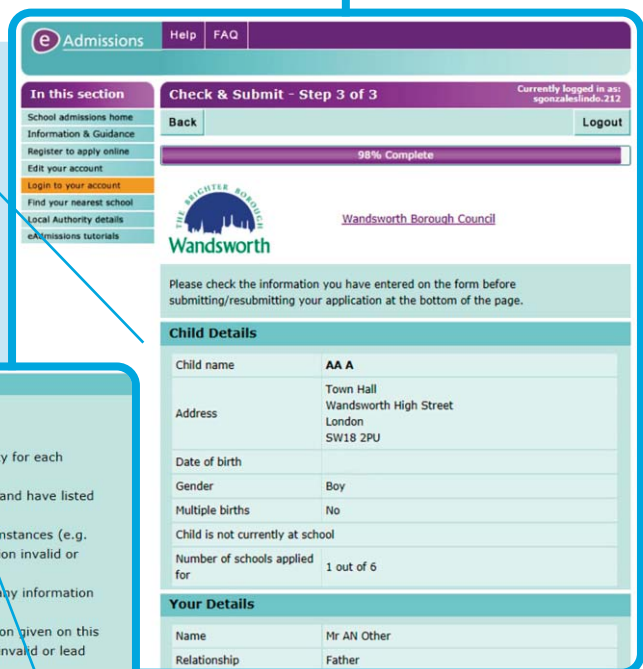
e Admissions
Help FAQ

In this section
School admissions home
Information & Guidance
Register to apply online
Edit your account
Login to your account
Find your nearest school
Local Authority details
eAdmissions tutorials

Check & Submit - Step 3 of 3
Currently logged in as: sgonzaleslindo.212
Back
Logout
98% Complete

THE BRIGHTER BOROUGH
Wandsworth

Wandsworth Borough Council

Please check the information you have entered on the form before submitting/resubmitting your application at the bottom of the page.

Child Details

| Child name | AA A |
|---|---|
| Address | Town Hall Wandsworth High Street London SW18 2PU |
| Date of birth | |
| Gender | Boy |
| Multiple births | No |
| Child is not currently at school | |
| Number of schools applied for | 1 out of 6 |

Your Details

| Name | Mr AN Other |
|---|---|
| Relationship | Father |

y for each

and have listed

nstances (e.g.
on invalid or

ny information

on given on this
nvalid or lead